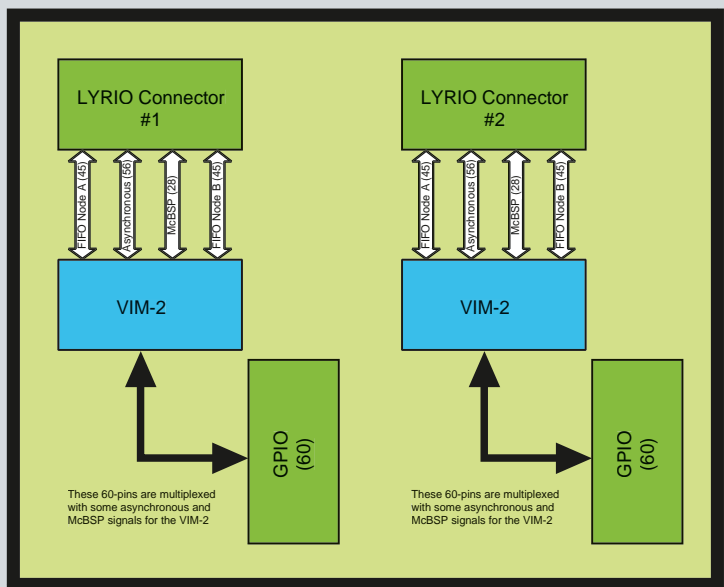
LYRIO Connector #1

FIFO Node A (45)

Asynchronous (56)

McBSP (28)

FIFO Node B (45)

VIM-2

GPIO (60)

These 60-pins are multiplexed with some asynchronous and McBSP signals for the VIM-2

LYRIO Connector #2

FIFO Node A (45)

Asynchronous (56)

McBSP (28)

FIFO Node B (45)

VIM-2

GPIO (60)

These 60-pins are multiplexed with some asynchronous and McBSP signals for the VIM-2